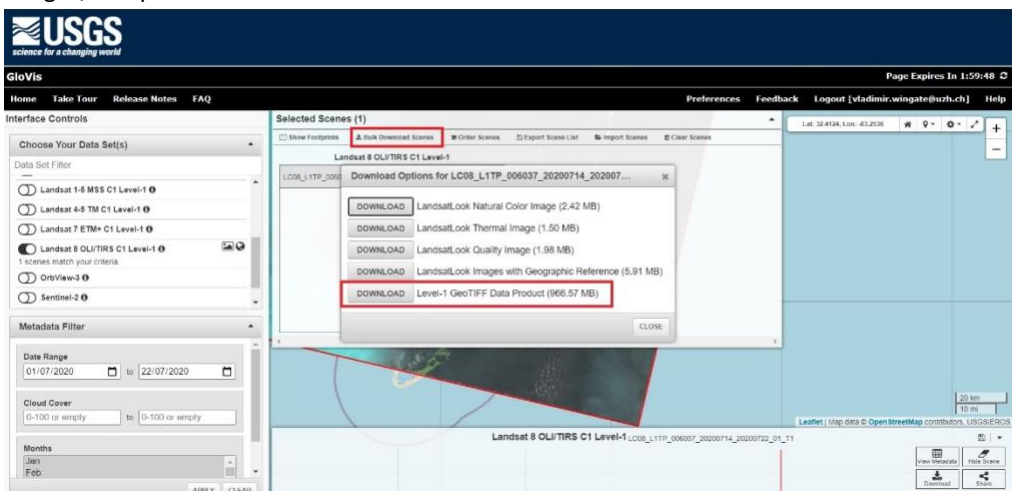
USGS
science for a changing world

GloVis

Page Expires In 1:59:48

Home Take Tour Release Notes FAQ

Preferences Feedback Logout [vladimir.wingate@uzh.ch] Help

Interface Controls

Choose Your Data Set(s)

Data Set Filter

Landsat 1-5 MSS C1 Level-1

Landsat 4-5 TM C1 Level-1

Landsat 7 ETM+ C1 Level-1

Landsat 8 OLI/TIRS C1 Level-1
1 scenes match your criteria.

OrbView-3

Sentinel-2

Metadata Filter

Date Range
01/07/2020 to 22/07/2020

Cloud Cover
0-100 or empty to 0-100 or empty

Months
Jan
Feb

APPLY CLEAR

Selected Scenes (1)

Show Footprints Bulk Download Scenes Order Scenes Export Scene List Import Scenes Clear Scenes

Landsat 8 OLI/TIRS C1 Level-1

LC08_L1TP_006

Download Options for LC08_L1TP_006037_20200714_202007...

DOWNLOAD LandsatLook Natural Color Image (2.42 MB)
DOWNLOAD LandsatLook Thermal Image (1.50 MB)
DOWNLOAD LandsatLook Quality Image (1.98 MB)
DOWNLOAD LandsatLook Images with Geographic Reference (5.91 MB)
DOWNLOAD Level-1 GeoTIFF Data Product (966.57 MB)

CLOSE

Lat: 32.4124, Lon: -63.2536

20 km
10 mi

Leaflet | Map data © OpenStreetMap contributors, USGS/EROS

Landsat 8 OLI/TIRS C1 Level-1 LC08_L1TP_006037_20200714_20200722_01_T1

View Metadata Hide Scene Download Share